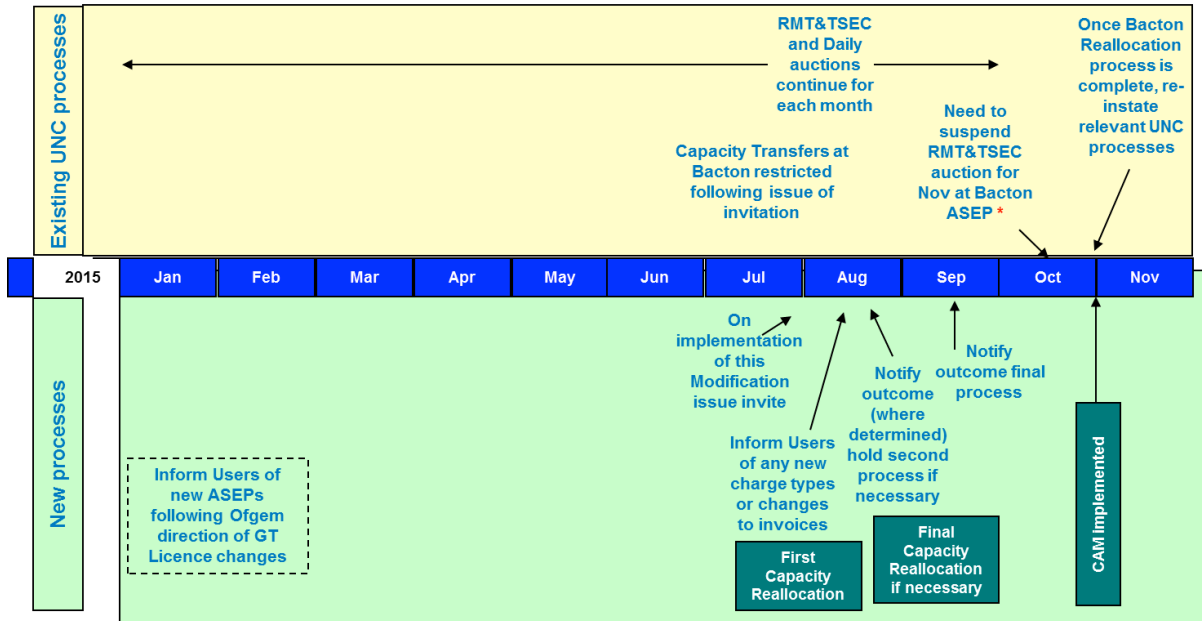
Existing UNC processes

RMT&TSEC and Daily auctions continue for each month

Once Bacton Reallocation process is complete, re-instate relevant UNC processes

Capacity Transfers at Bacton restricted following issue of invitation

Need to suspend RMT&TSEC auction for Nov at Bacton ASEP *

| 2015 | Jan | Feb | Mar | Apr | May | Jun | Jul | Aug | Sep | Oct | Nov |
|---|---|---|---|---|---|---|---|---|---|---|---|

New processes

On implementation of this Modification issue invite

Notify outcome (where determined) hold second process if necessary

Notify outcome final process

Inform Users of new ASEPs following Ofgem direction of GT Licence changes

Inform Users of any new charge types or changes to invoices

First Capacity Reallocation

Final Capacity Reallocation if necessary

CAM Implemented